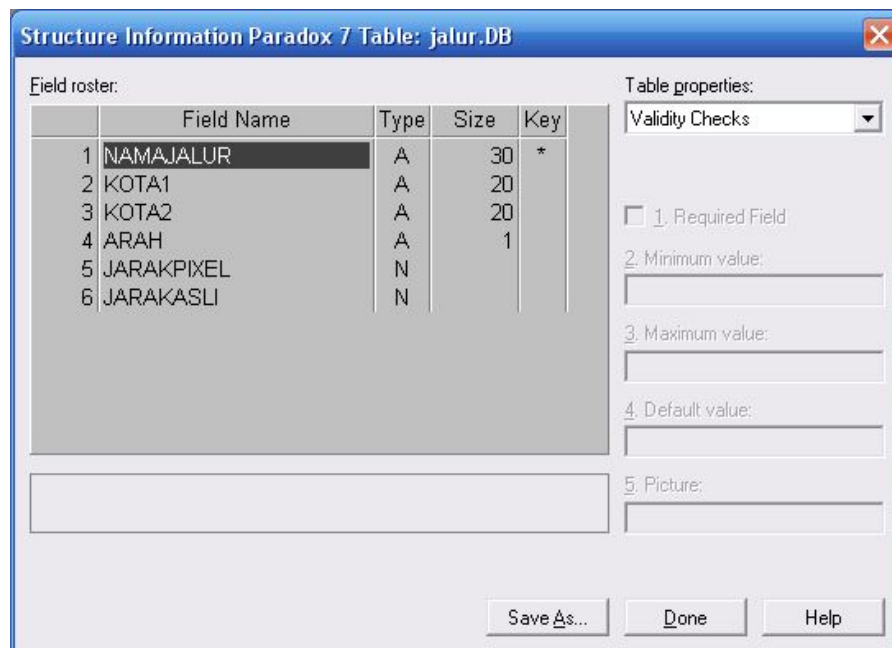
Structure Information Paradox 7 Table: jalur.DB

Field roster:

| | Field Name | Type | Size | Key |
|---|---|---|---|---|
| 1 | NAMAJALUR | A | 30 | * |
| 2 | KOTA1 | A | 20 | |
| 3 | KOTA2 | A | 20 | |
| 4 | ARAH | A | 1 | |
| 5 | JARAKPIXEL | N | | |
| 6 | JARAKASLI | N | | |

Table properties:
Validity Checks

1. Required Field
2. Minimum value:
3. Maximum value:
4. Default value:
5. Picture:

Save As...
Done
Help